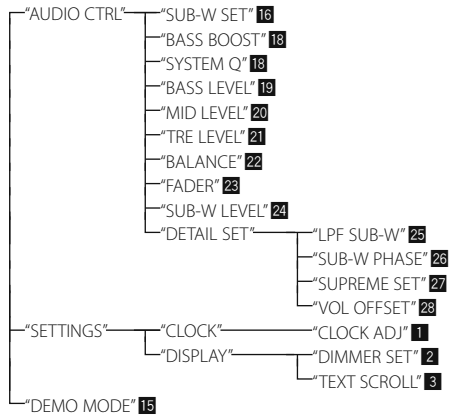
"AUDIO CTRL"
"SUB-W SET" 16
"BASS BOOST" 18
"SYSTEM Q" 18
"BASS LEVEL" 19
"MID LEVEL" 20
"TRE LEVEL" 21
"BALANCE" 22
"FADER" 23
"SUB-W LEVEL" 24
"DETAIL SET"
"LPF SUB-W" 25
"SUB-W PHASE" 26
"SUPREME SET" 27
"VOL OFFSET" 28
"SETTINGS"
"CLOCK"
"CLOCK ADJ" 1
"DISPLAY"
"DIMMER SET" 2
"TEXT SCROLL" 3
"DEMO MODE" 15